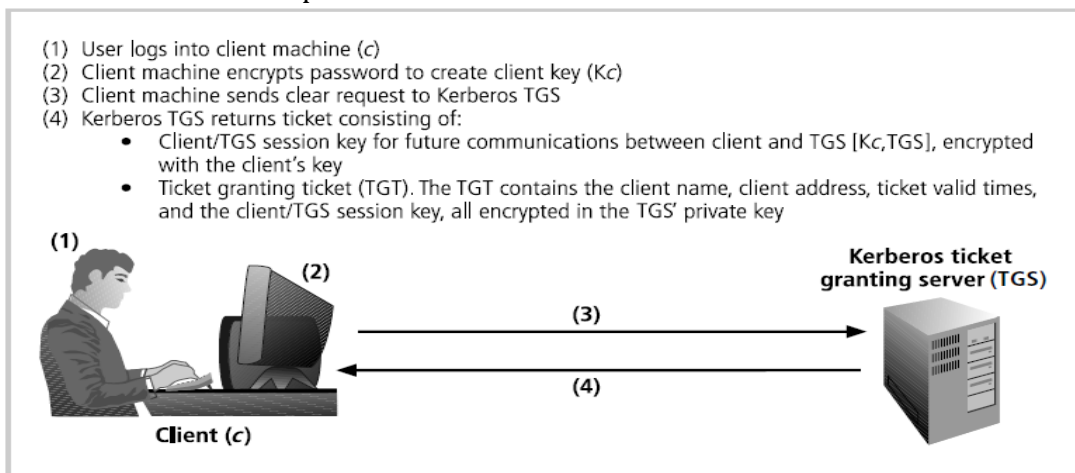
(1) User logs into client machine (*c*)
(2) Client machine encrypts password to create client key (K*c*)
(3) Client machine sends clear request to Kerberos TGS
(4) Kerberos TGS returns ticket consisting of:

• Client/TGS session key for future communications between client and TGS [K*c*,TGS], encrypted with the client's key
• Ticket granting ticket (TGT). The TGT contains the client name, client address, ticket valid times, and the client/TGS session key, all encrypted in the TGS' private key

(1)

(2)

(3)

(4)

Kerberos ticket granting server (TGS)

Client (*c*)